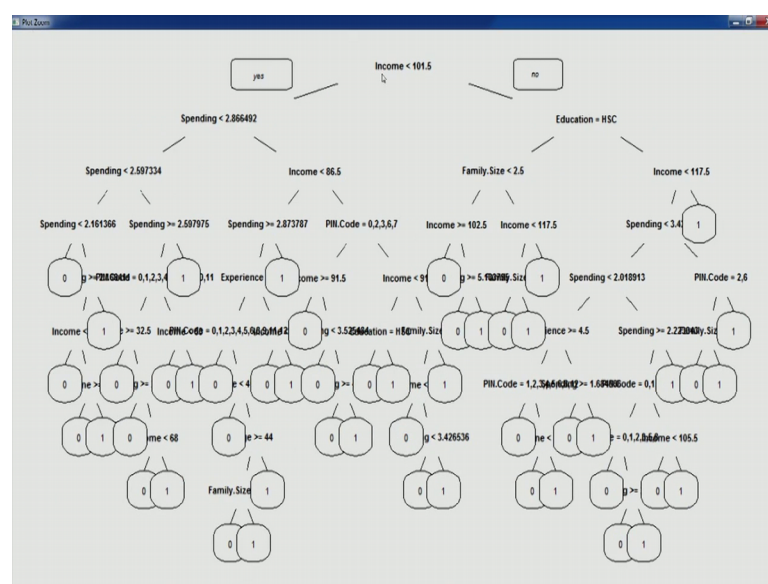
Plot Zoom

yes

Income < 101.5

no

Spending < 2.866492

Education = HSC

Spending < 2.597334

Income < 86.5

Family.Size < 2.5

Income < 117.5

Spending < 2.161366

Spending >= 2.597975

Spending >= 2.873787

PIN.Code = 0,2,3,6,7

Income >= 102.5

Income < 117.5

Spending < 3.4

1

0

g >= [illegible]

1

Experience

1

ome >= 91.5

Income < 91

0

g >= 5.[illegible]

Size

1

Spending < 2.018913

PIN.Code = 2,6

Income <

1

= 32.5

PIN.Code = 0,1,2,3,4,5,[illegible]

0

g < 3.52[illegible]

Education = HSC

Family.Size

0

1

0

1

ience >= 4.5

Spending >= 2.27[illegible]

ily.Siz

1

0

e

0

g >=

0

1

0

e < 4

0

1

0

g >=

0

1

ne <

1

PIN.Code = 1,2,3,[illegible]

>= 1.6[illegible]

Code = 0,1

1

0

1

0

1

0

me < 68

0

e >= 44

0

1

0

g < 3.426536

0

e <

0

1

= 0,1,2,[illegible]

me < 105.5

0

1

Family.Size

1

0

1

0

1

0

g >=

0

1

0

1

0

1